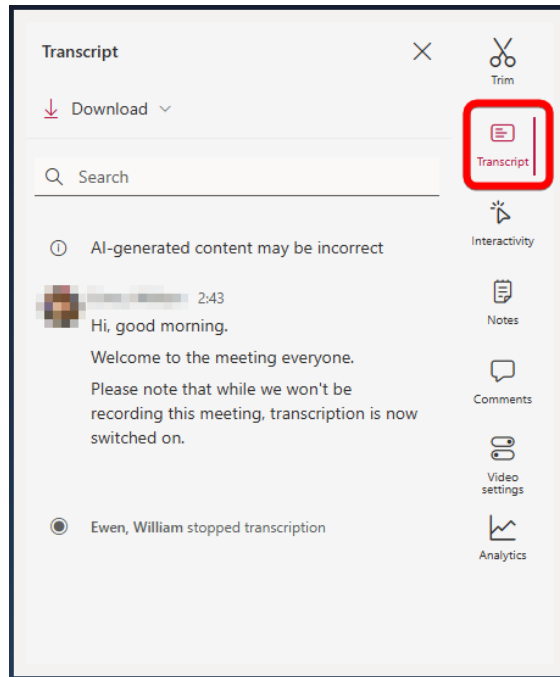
Transcript

Download

Search

AI-generated content may be incorrect

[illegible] 2:43

Hi, good morning.

Welcome to the meeting everyone.

Please note that while we won't be recording this meeting, transcription is now switched on.

Ewen, William stopped transcription

Trim

Transcript

Interactivity

Notes

Comments

Video settings

Analytics